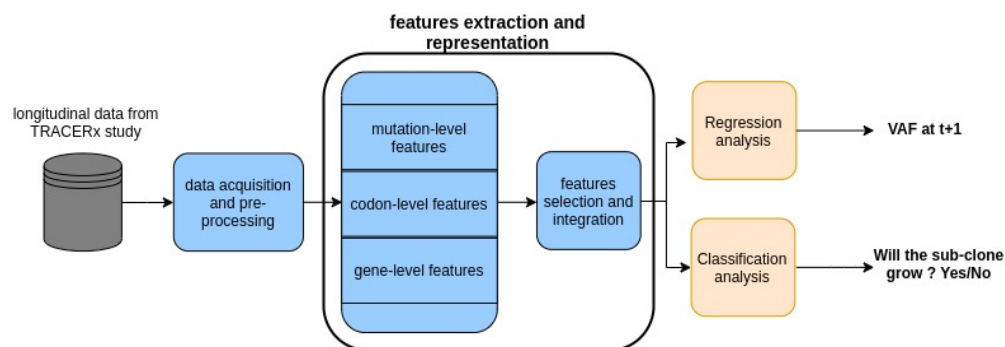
features extraction and representation

longitudinal data from TRACERx study

data acquisition and preprocessing

mutation-level features

codon-level features

gene-level features

features selection and integration

Regression analysis

VAF at t+1

Classification analysis

Will the sub-clone grow ? Yes/No